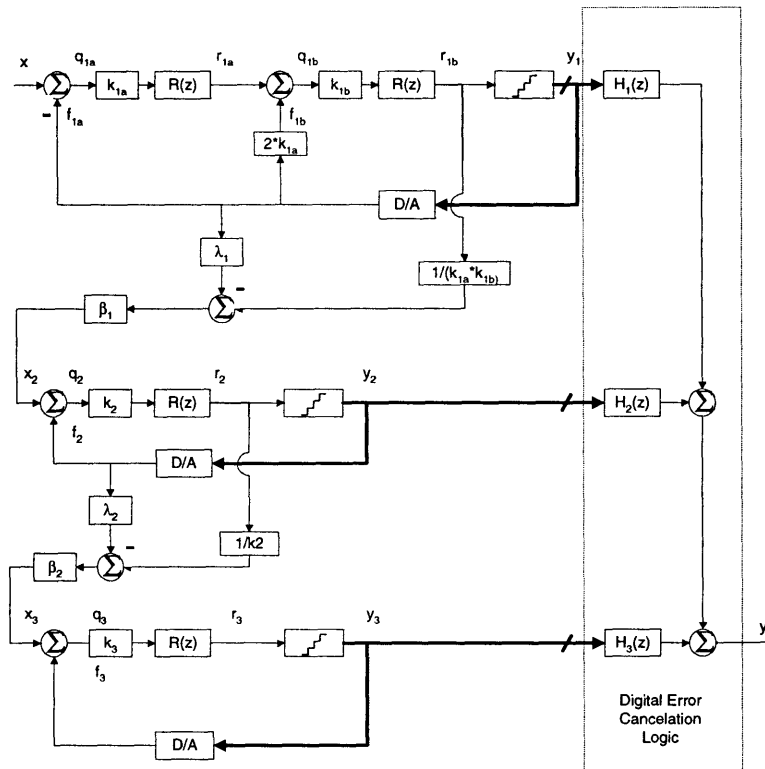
x
$q_{1a}$
$\Sigma$
$k_{1a}$
R(z)
$r_{1a}$
$q_{1b}$
$\Sigma$
$k_{1b}$
R(z)
$r_{1b}$
$y_1$
$H_1(z)$
-
$f_{1a}$
$f_{1b}$
$2^*k_{1a}$
D/A
$\lambda_1$
$1/(k_{1a}{}^*k_{1b})$
$\beta_1$
$\Sigma$
-
$x_2$
$q_2$
$\Sigma$
$k_2$
R(z)
$r_2$
$y_2$
$H_2(z)$
$\Sigma$
$f_2$
D/A
$\lambda_2$
1/k2
$\beta_2$
$\Sigma$
-
$x_3$
$q_3$
$\Sigma$
$k_3$
R(z)
$r_3$
$y_3$
$H_3(z)$
$\Sigma$
y
$f_3$
D/A
Digital Error Cancelation Logic